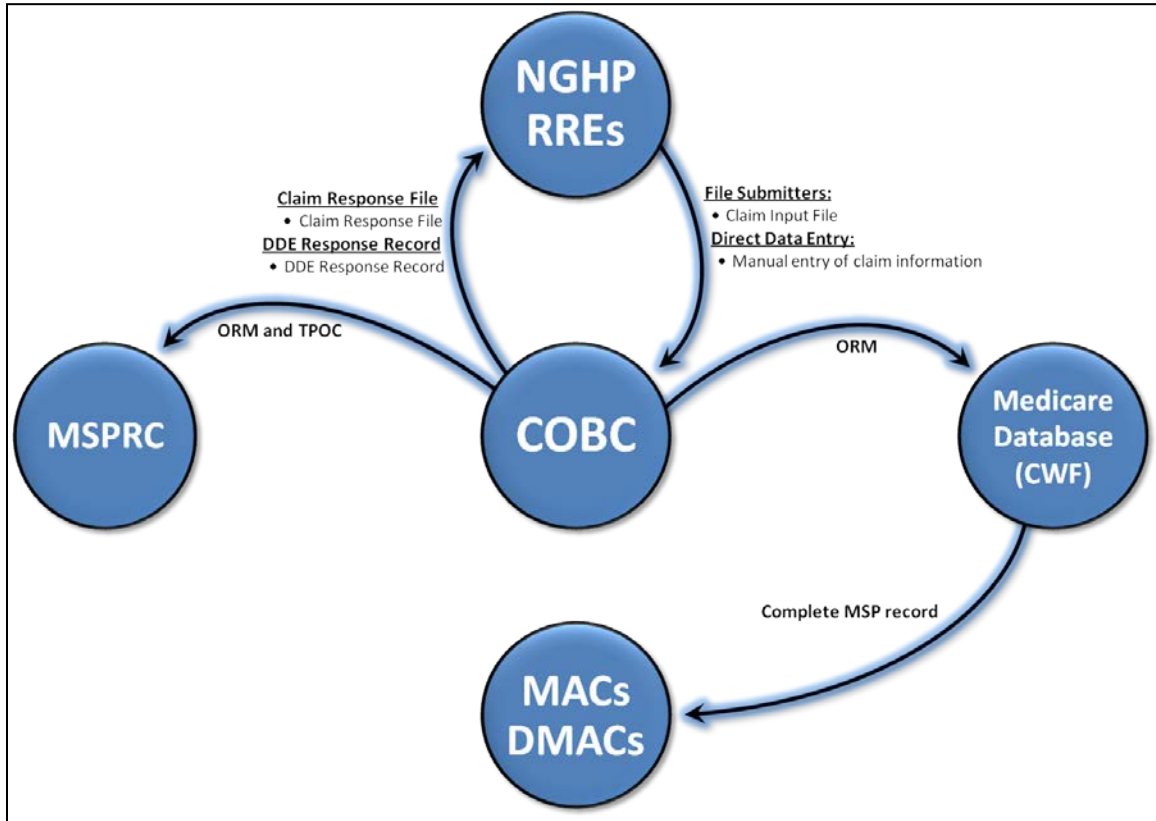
NGHP RREs

Claim Response File
• Claim Response File
DDE Response Record
• DDE Response Record

File Submitters:
• Claim Input File
Direct Data Entry:
• Manual entry of claim information

ORM and TPOC

MSPRC

COBC

ORM

Medicare Database (CWF)

Complete MSP record

MACs DMACs